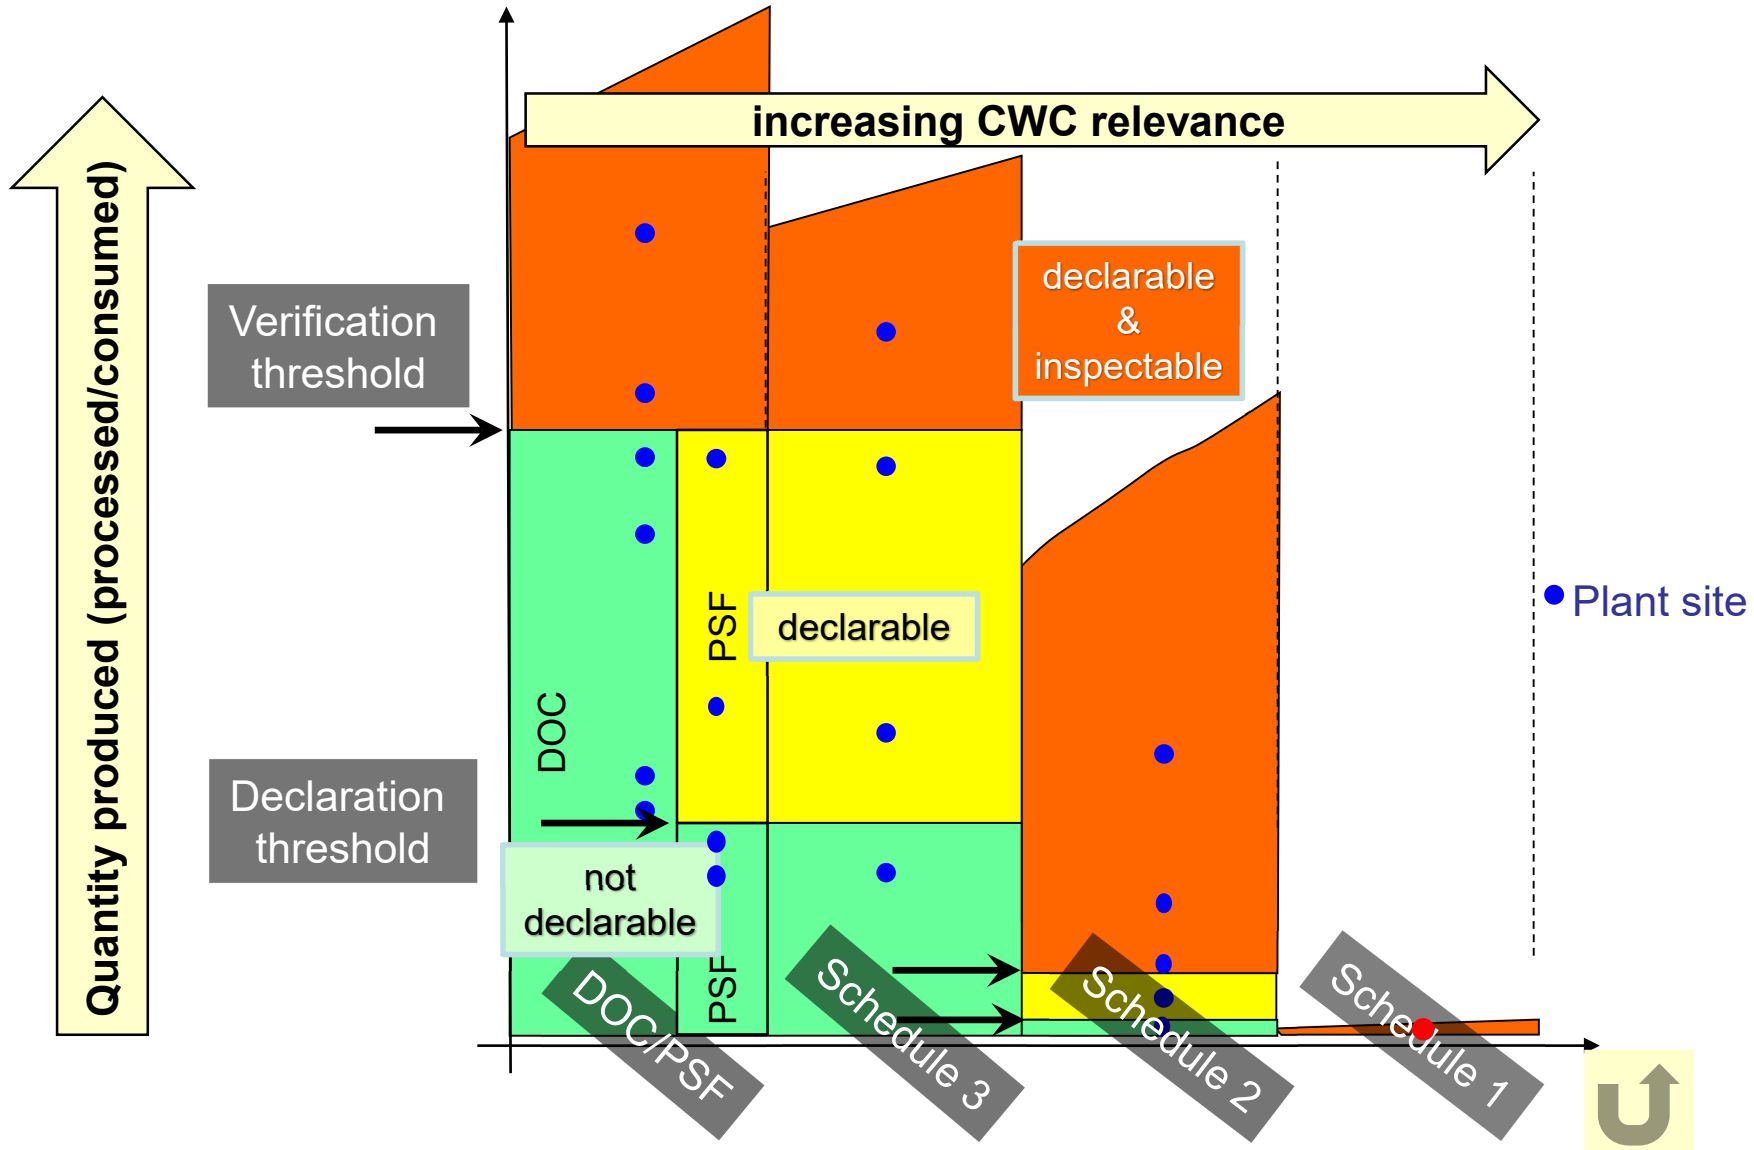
increasing CWC relevance

Quantity produced (processed/consumed)

Verification threshold

Declaration threshold

declarable & inspectable

declarable

not declarable

PSF

DOC

PSF

Plant site

DOC/PSF

Schedule 3

Schedule 2

Schedule 1